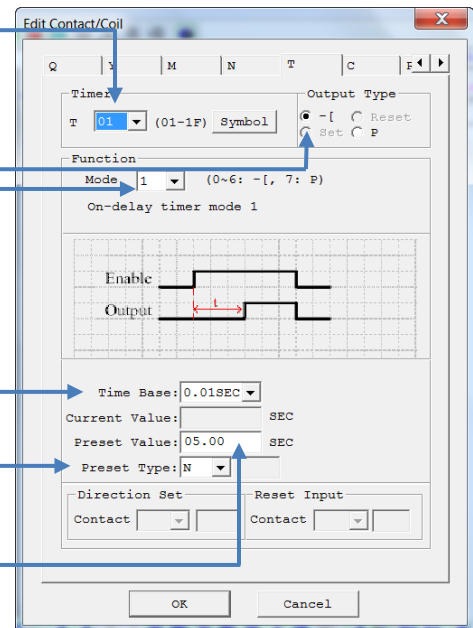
Edit Contact/Coil

Q | Y | M | N | T | C | R

Timer
T 01 (01-1F) Symbol

Output Type
-[ Reset
Set P

Function
Mode 1 (0~6: -[, 7: P)
On-delay timer mode 1

Enable
Output
t

Time Base: 0.01SEC
Current Value: SEC
Preset Value: 05.00 SEC
Preset Type: N

Direction Set
Contact

Reset Input
Contact

OK Cancel